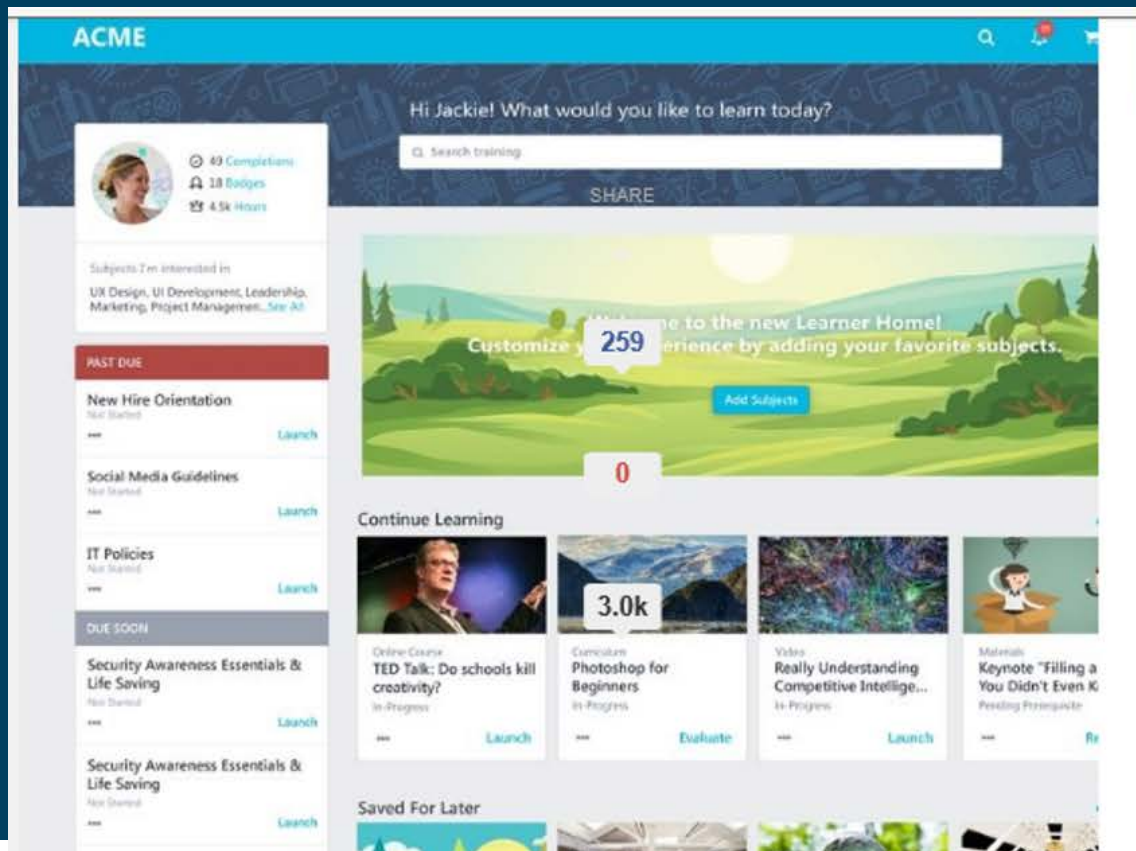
ACME

Hi Jackie! What would you like to learn today?

Search training

SHARE

49 Completions
18 Badges
4.5k Hours

Subjects I'm interested in

UX Design, UI Development, Leadership, Marketing, Project Managemen...See All

PAST DUE

New Hire Orientation
Not Started
Launch

Social Media Guidelines
Not Started
Launch

IT Policies
Not Started
Launch

DUE SOON

Security Awareness Essentials & Life Saving
Not Started
Launch

Security Awareness Essentials & Life Saving
Not Started
Launch

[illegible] to the new Learner Home!
Customize y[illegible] 259 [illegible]erience by adding your favorite subjects.

Add Subjects

0

Continue Learning

Online Course
TED Talk: Do schools kill creativity?
In-Progress
Launch

Curriculum
Photoshop for Beginners
3.0k
In-Progress
Evaluate

Video
Really Understanding Competitive Intellige...
In-Progress
Launch

Materials
Keynote "Filling a You Didn't Even K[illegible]
Pending Prerequisite
Re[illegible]

Saved For Later